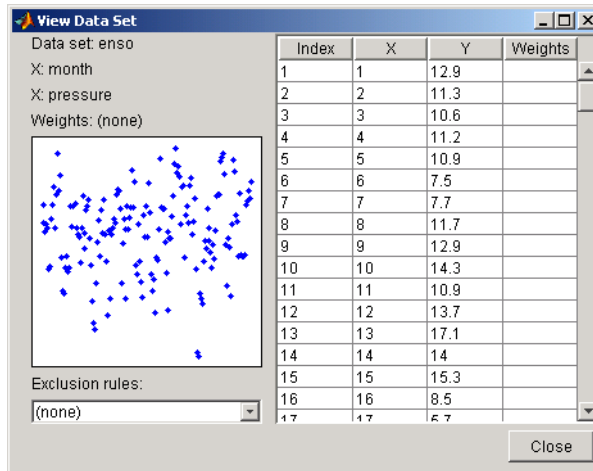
View Data Set

Data set: enso

X: month

X: pressure

Weights: (none)

Exclusion rules:

(none)

| Index | X | Y | Weights |
|---|---|---|---|
| 1 | 1 | 12.9 | |
| 2 | 2 | 11.3 | |
| 3 | 3 | 10.6 | |
| 4 | 4 | 11.2 | |
| 5 | 5 | 10.9 | |
| 6 | 6 | 7.5 | |
| 7 | 7 | 7.7 | |
| 8 | 8 | 11.7 | |
| 9 | 9 | 12.9 | |
| 10 | 10 | 14.3 | |
| 11 | 11 | 10.9 | |
| 12 | 12 | 13.7 | |
| 13 | 13 | 17.1 | |
| 14 | 14 | 14 | |
| 15 | 15 | 15.3 | |
| 16 | 16 | 8.5 | |
| 17 | 17 | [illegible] | |

Close